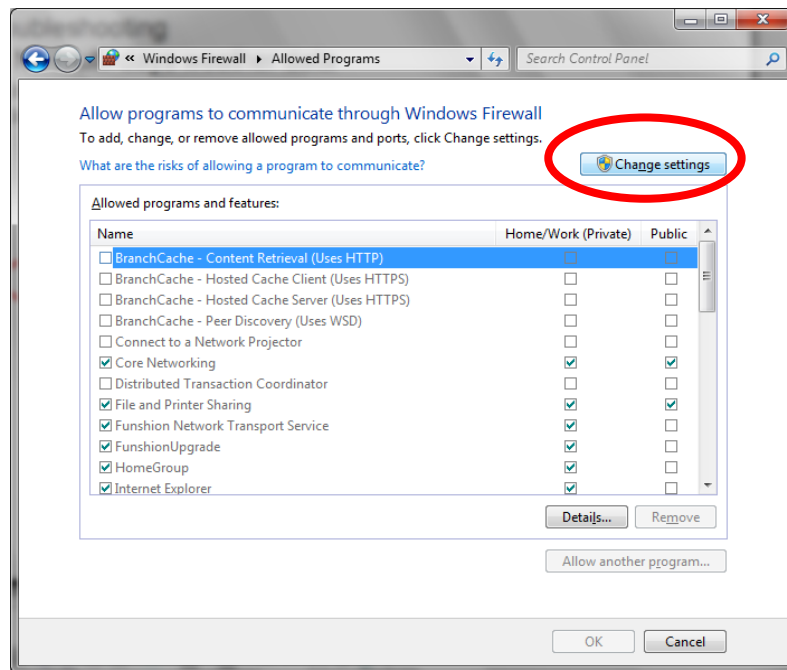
« Windows Firewall ▸ Allowed Programs

Search Control Panel

Allow programs to communicate through Windows Firewall

To add, change, or remove allowed programs and ports, click Change settings.

What are the risks of allowing a program to communicate?

Change settings

Allowed programs and features:

| Name | Home/Work (Private) | Public |
|---|---|---|
| ☐ BranchCache - Content Retrieval (Uses HTTP) | ☐ | ☐ |
| ☐ BranchCache - Hosted Cache Client (Uses HTTPS) | ☐ | ☐ |
| ☐ BranchCache - Hosted Cache Server (Uses HTTPS) | ☐ | ☐ |
| ☐ BranchCache - Peer Discovery (Uses WSD) | ☐ | ☐ |
| ☐ Connect to a Network Projector | ☐ | ☐ |
| ☑ Core Networking | ☑ | ☑ |
| ☐ Distributed Transaction Coordinator | ☐ | ☐ |
| ☑ File and Printer Sharing | ☑ | ☑ |
| ☑ Funshion Network Transport Service | ☑ | ☐ |
| ☑ FunshionUpgrade | ☑ | ☐ |
| ☑ HomeGroup | ☑ | ☐ |
| ☑ Internet Explorer | ☑ | ☐ |

Details... Remove

Allow another program...

OK Cancel